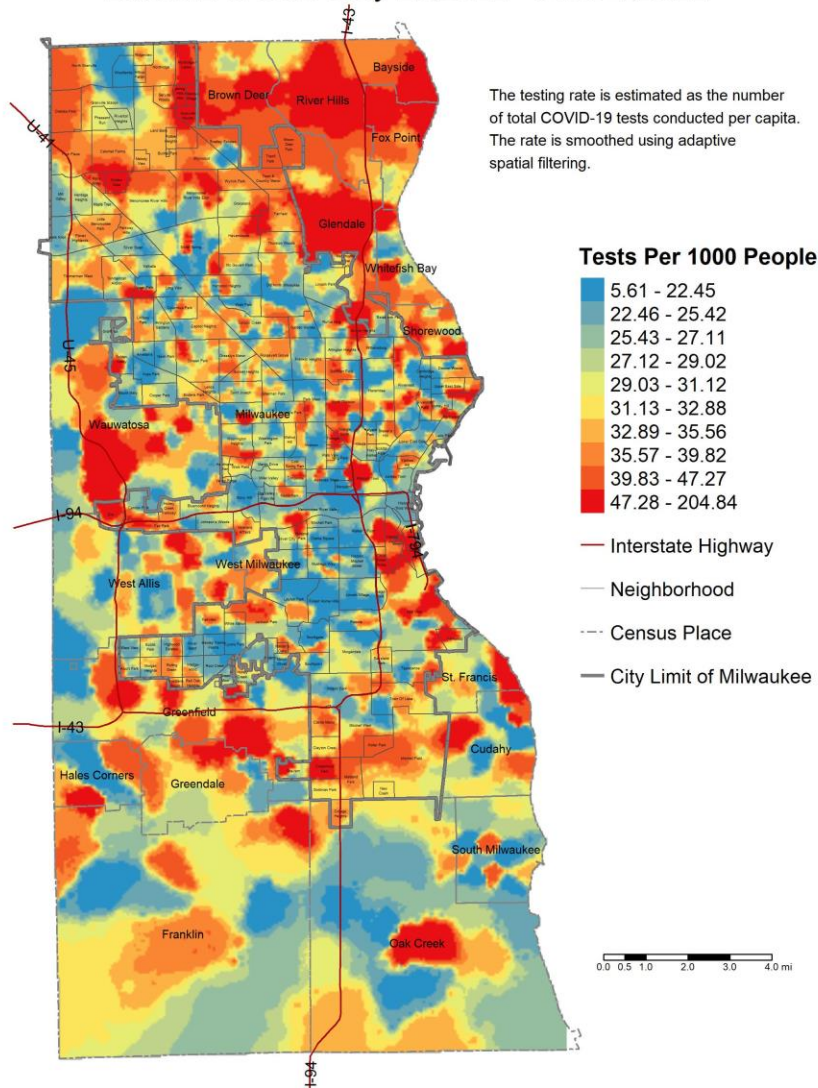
The testing rate is estimated as the number of total COVID-19 tests conducted per capita. The rate is smoothed using adaptive spatial filtering.

Tests Per 1000 People
5.61 - 22.45
22.46 - 25.42
25.43 - 27.11
27.12 - 29.02
29.03 - 31.12
31.13 - 32.88
32.89 - 35.56
35.57 - 39.82
39.83 - 47.27
47.28 - 204.84
Interstate Highway
Neighborhood
Census Place
City Limit of Milwaukee

I-43
Bayside
Brown Deer
River Hills
Fox Point
U-41
Glendale
Whitefish Bay
Shorewood
U-45
Wauwatosa
Milwaukee
I-94
I-794
West Allis
West Milwaukee
St. Francis
I-43
Greenfield
Cudahy
Hales Corners
Greendale
South Milwaukee
Franklin
Oak Creek
I-94

0.0 0.5 1.0 2.0 3.0 4.0 mi